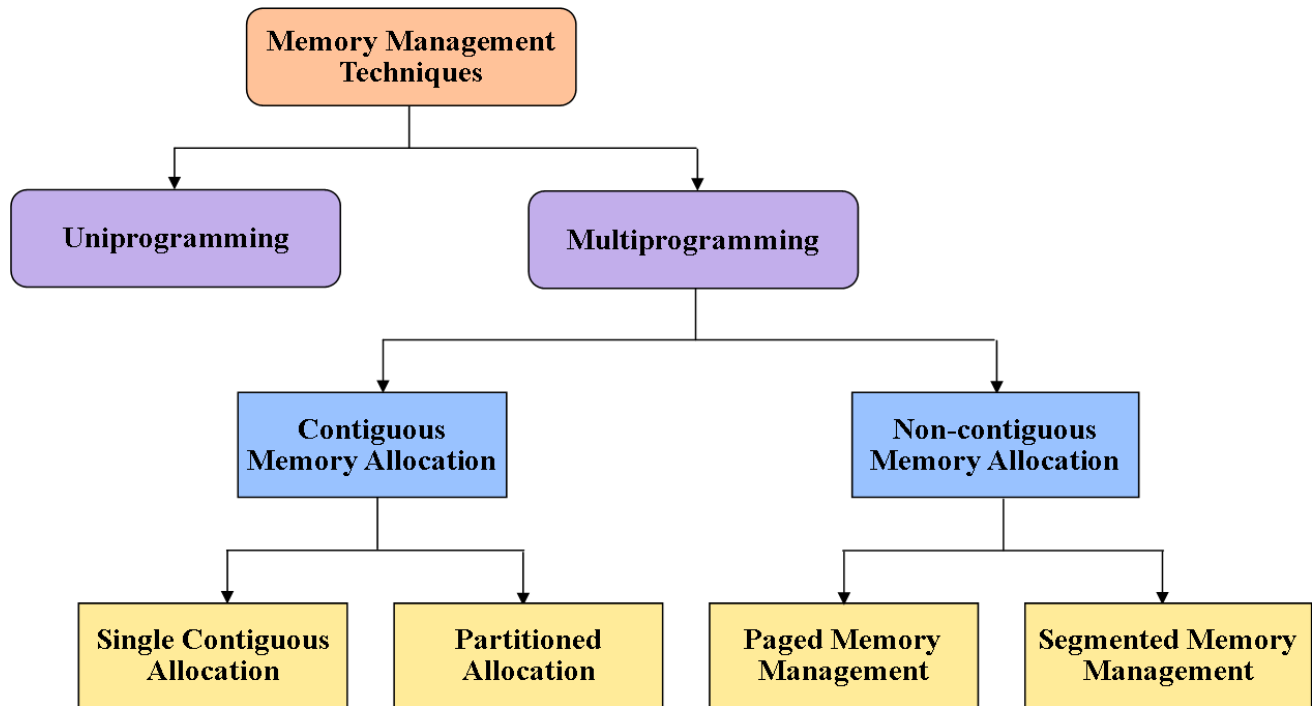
Memory Management Techniques

Uniprogramming

Multiprogramming

Contiguous Memory Allocation

Non-contiguous Memory Allocation

Single Contiguous Allocation

Partitioned Allocation

Paged Memory Management

Segmented Memory Management